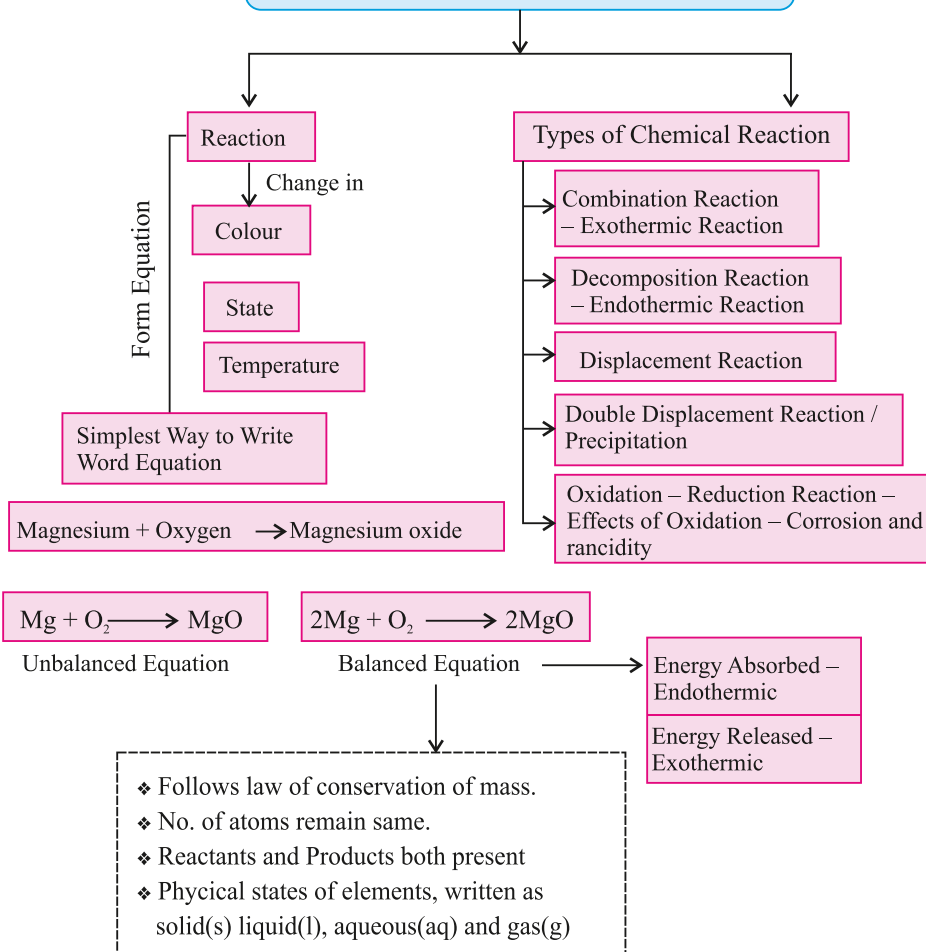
Reaction

Change in

Colour

State

Temperature

Form Equation

Simplest Way to Write Word Equation

Magnesium + Oxygen $\rightarrow$ Magnesium oxide

Types of Chemical Reaction

Combination Reaction – Exothermic Reaction

Decomposition Reaction – Endothermic Reaction

Displacement Reaction

Double Displacement Reaction / Precipitation

Oxidation – Reduction Reaction – Effects of Oxidation – Corrosion and rancidity

$Mg + O_2 \longrightarrow MgO$

Unbalanced Equation

$2Mg + O_2 \longrightarrow 2MgO$

Balanced Equation

Energy Absorbed – Endothermic

Energy Released – Exothermic

❖ Follows law of conservation of mass.
❖ No. of atoms remain same.
❖ Reactants and Products both present
❖ Phycical states of elements, written as solid(s) liquid(l), aqueous(aq) and gas(g)